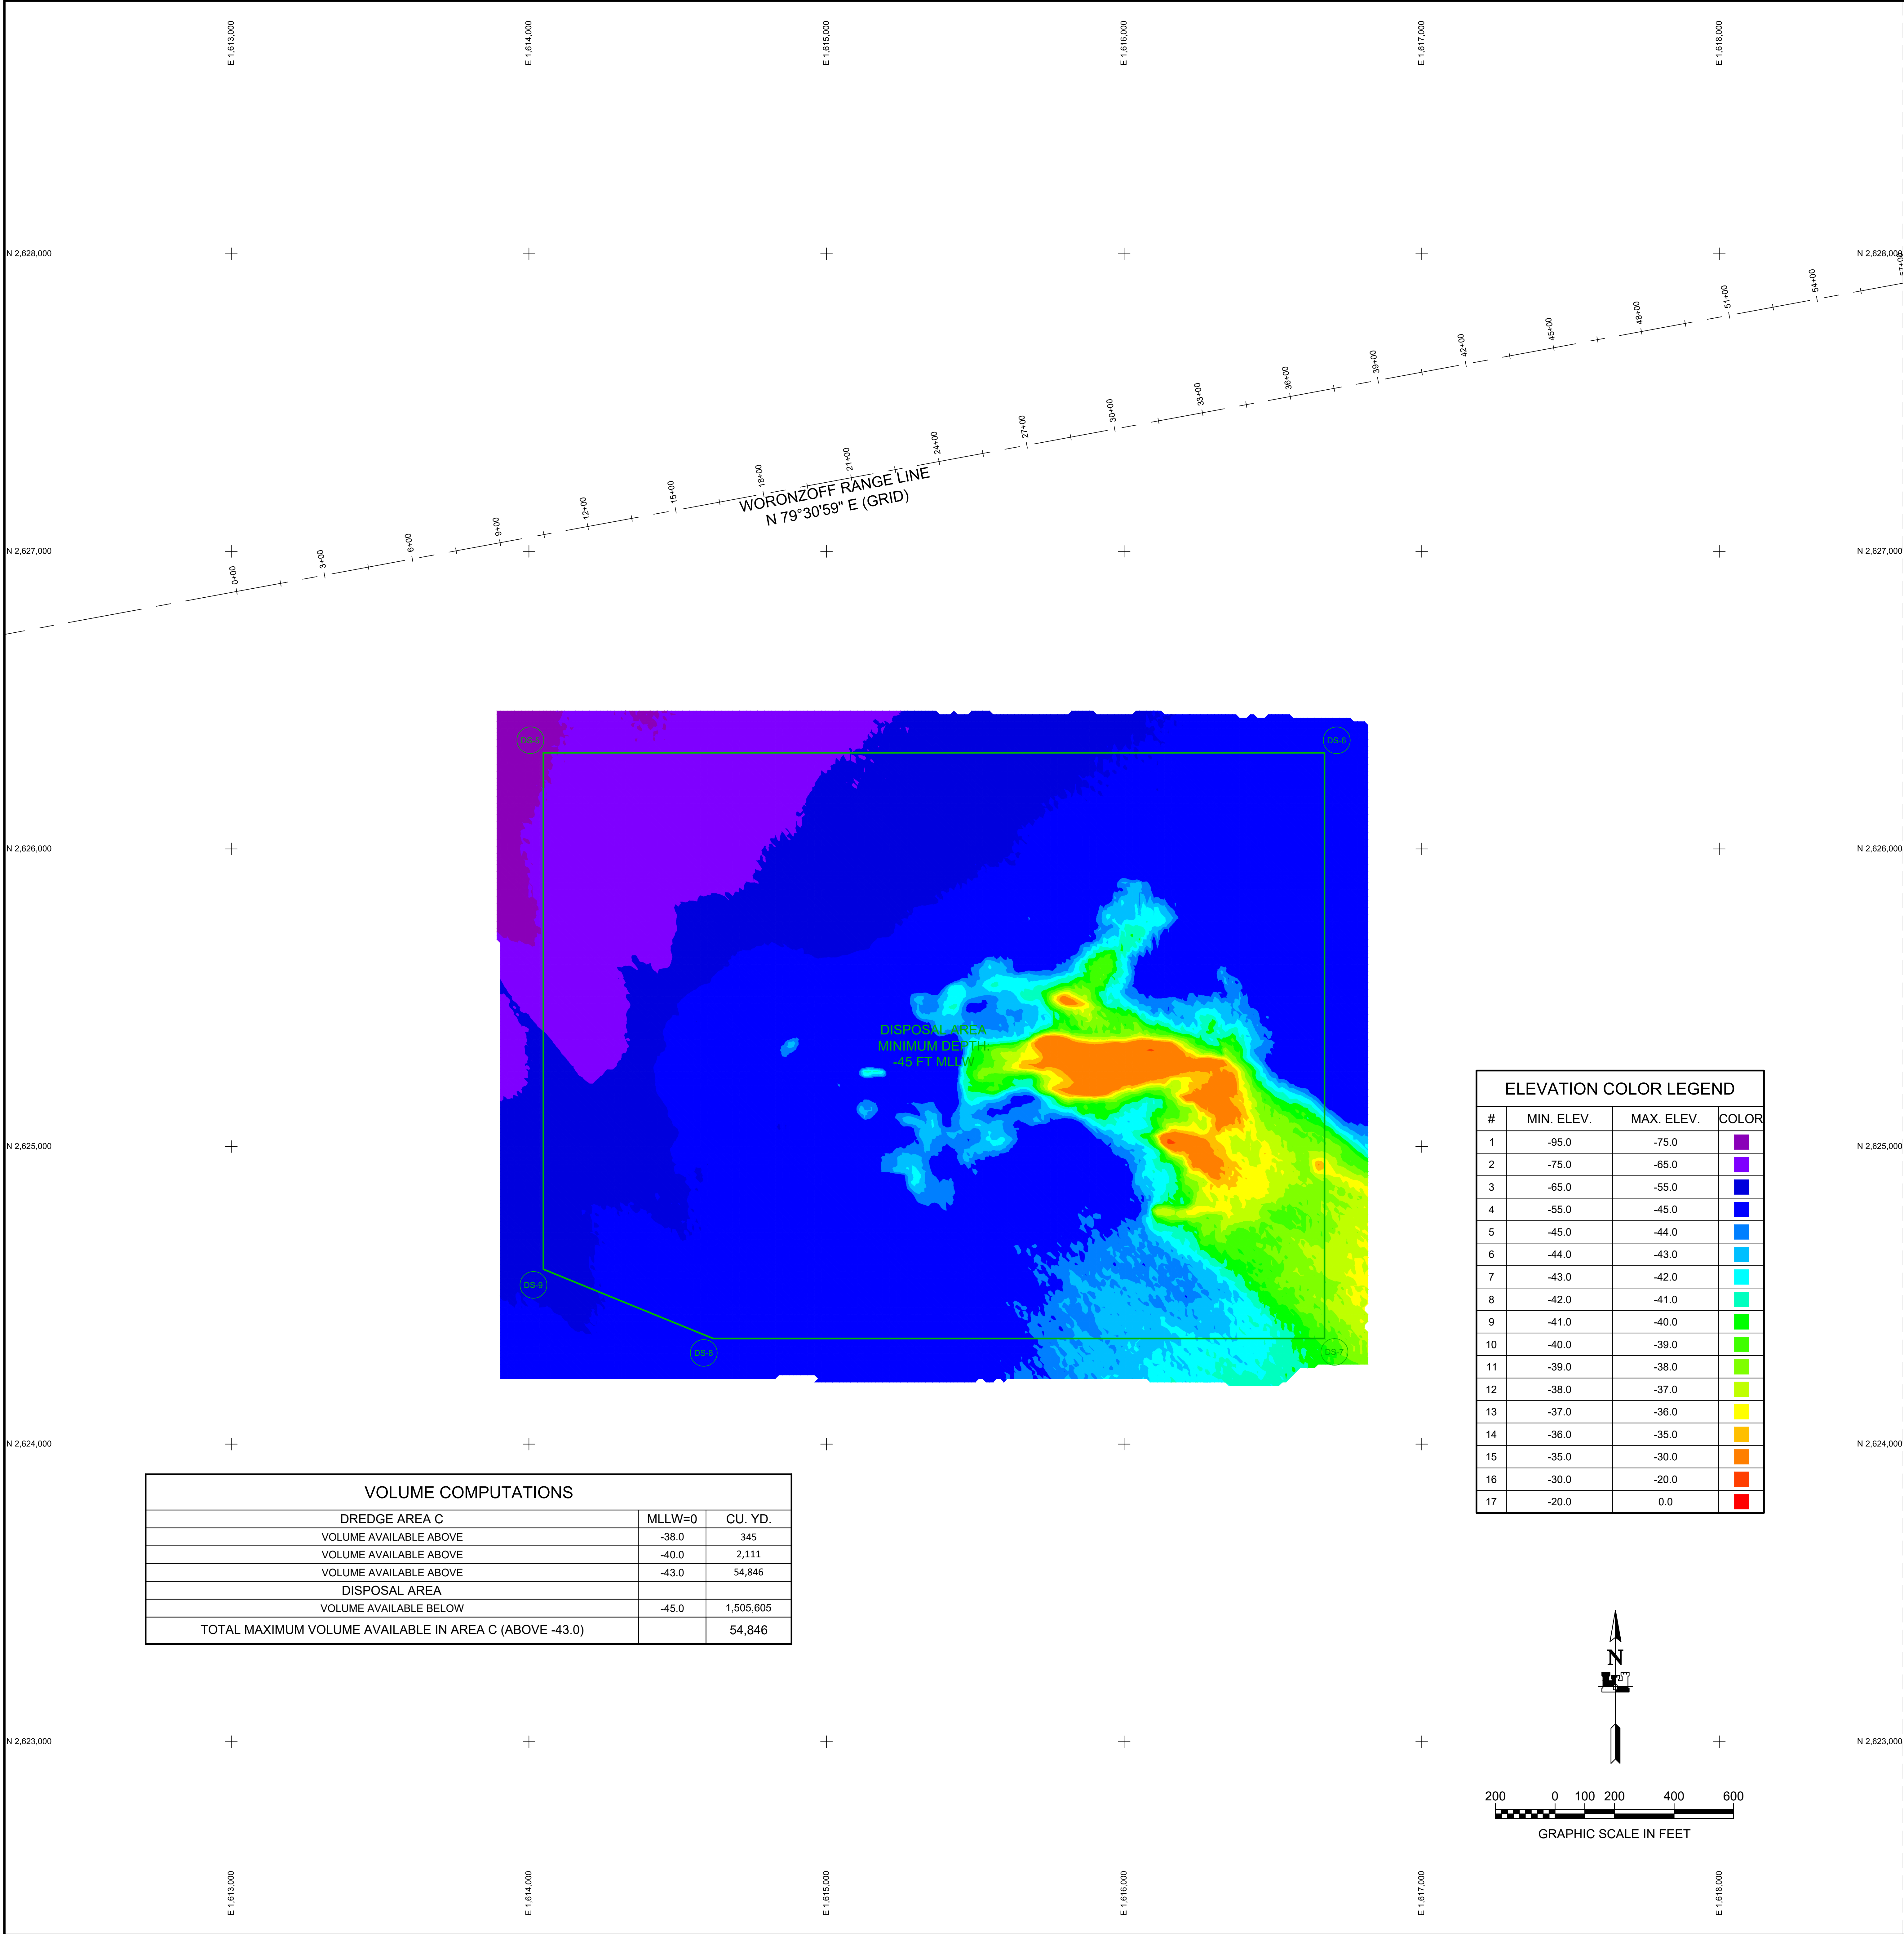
E 1,613,000
E 1,614,000
E 1,615,000
E 1,616,000
E 1,617,000
E 1,618,000

N 2,628,000
N 2,628,000

0+00
3+00
6+00
9+00
12+00
15+00
18+00
21+00
24+00
27+00
30+00
33+00
36+00
39+00
42+00
45+00
48+00
51+00
54+00
57+00

WORONZOFF RANGE LINE
N 79°30'59" E (GRID)

N 2,627,000
N 2,627,000

DS-5
DS-6

N 2,626,000
N 2,626,000

DISPOSAL AREA
MINIMUM DEPTH
-45 FT MLLW

N 2,625,000
N 2,625,000

DS-9
DS-8
DS-7

ELEVATION COLOR LEGEND

| # | MIN. ELEV. | MAX. ELEV. | COLOR |
|---|---|---|---|
| 1 | -95.0 | -75.0 | |
| 2 | -75.0 | -65.0 | |
| 3 | -65.0 | -55.0 | |
| 4 | -55.0 | -45.0 | |
| 5 | -45.0 | -44.0 | |
| 6 | -44.0 | -43.0 | |
| 7 | -43.0 | -42.0 | |
| 8 | -42.0 | -41.0 | |
| 9 | -41.0 | -40.0 | |
| 10 | -40.0 | -39.0 | |
| 11 | -39.0 | -38.0 | |
| 12 | -38.0 | -37.0 | |
| 13 | -37.0 | -36.0 | |
| 14 | -36.0 | -35.0 | |
| 15 | -35.0 | -30.0 | |
| 16 | -30.0 | -20.0 | |
| 17 | -20.0 | 0.0 | |

N 2,624,000
N 2,624,000

VOLUME COMPUTATIONS

| DREDGE AREA C | MLLW=0 | CU. YD. |
|---|---|---|
| VOLUME AVAILABLE ABOVE | -38.0 | 345 |
| VOLUME AVAILABLE ABOVE | -40.0 | 2,111 |
| VOLUME AVAILABLE ABOVE | -43.0 | 54,846 |
| DISPOSAL AREA | | |
| VOLUME AVAILABLE BELOW | -45.0 | 1,505,605 |
| TOTAL MAXIMUM VOLUME AVAILABLE IN AREA C (ABOVE -43.0) | | 54,846 |

N

N 2,623,000
N 2,623,000

200 0 100 200 400 600
GRAPHIC SCALE IN FEET

E 1,613,000
E 1,614,000
E 1,615,000
E 1,616,000
E 1,617,000
E 1,618,000